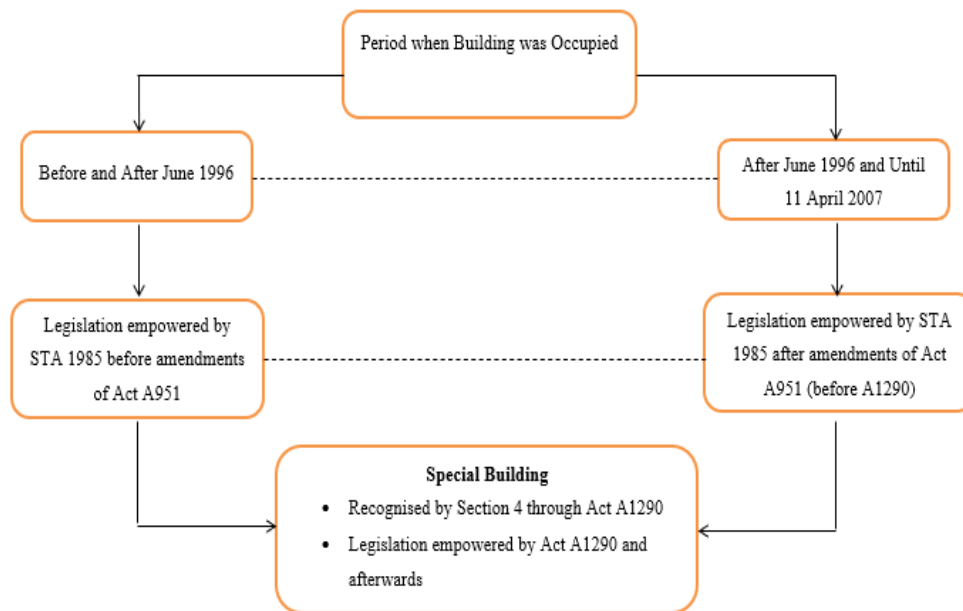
Period when Building was Occupied

Before and After June 1996

After June 1996 and Until 11 April 2007

Legislation empowered by STA 1985 before amendments of Act A951

Legislation empowered by STA 1985 after amendments of Act A951 (before A1290)

**Special Building**

- Recognised by Section 4 through Act A1290
- Legislation empowered by Act A1290 and afterwards